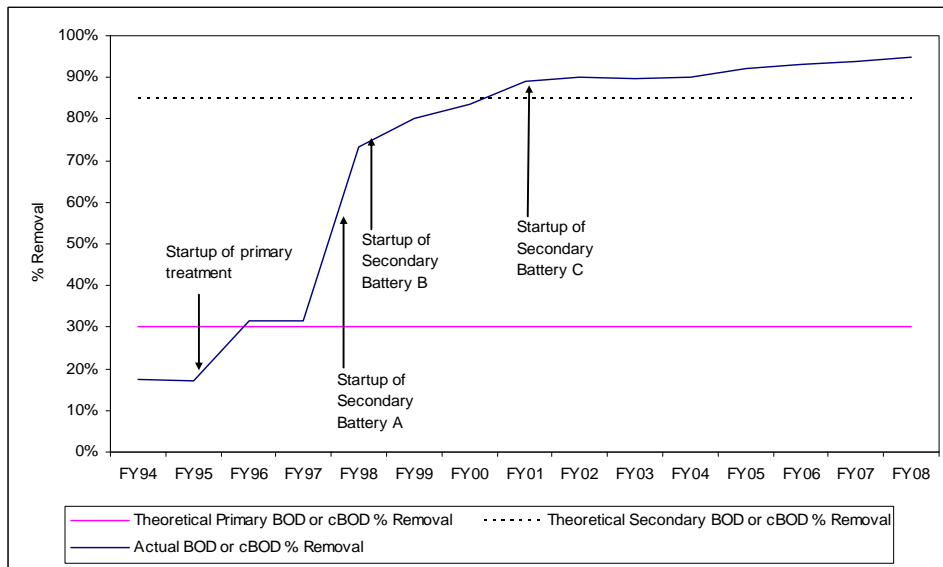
100%
90%
80%
70%
60%
50%
40%
30%
20%
10%
0%

% Removal

Startup of primary treatment

Startup of Secondary Battery A

Startup of Secondary Battery B

Startup of Secondary Battery C

FY94 FY95 FY96 FY97 FY98 FY99 FY00 FY01 FY02 FY03 FY04 FY05 FY06 FY07 FY08

Theoretical Primary BOD or cBOD % Removal
Theoretical Secondary BOD or cBOD % Removal
Actual BOD or cBOD % Removal